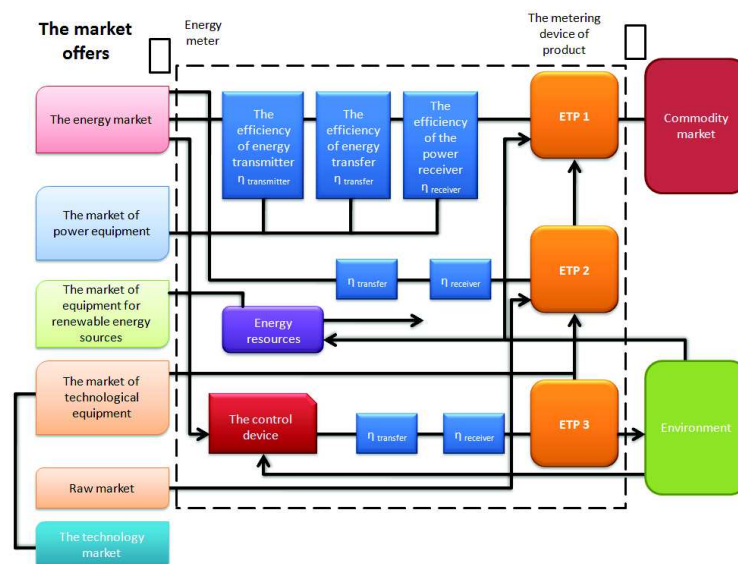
The market offers

Energy meter

The metering device of product

The energy market

The efficiency of energy transmitter $\eta_{transmitter}$

The efficiency of energy transfer $\eta_{transfer}$

The efficiency of the power receiver $\eta_{receiver}$

ETP 1

Commodity market

The market of power equipment

$\eta_{transfer}$

$\eta_{receiver}$

ETP 2

The market of equipment for renewable energy sources

Energy resources

The market of technological equipment

The control device

$\eta_{transfer}$

$\eta_{receiver}$

ETP 3

Environment

Raw market

The technology market